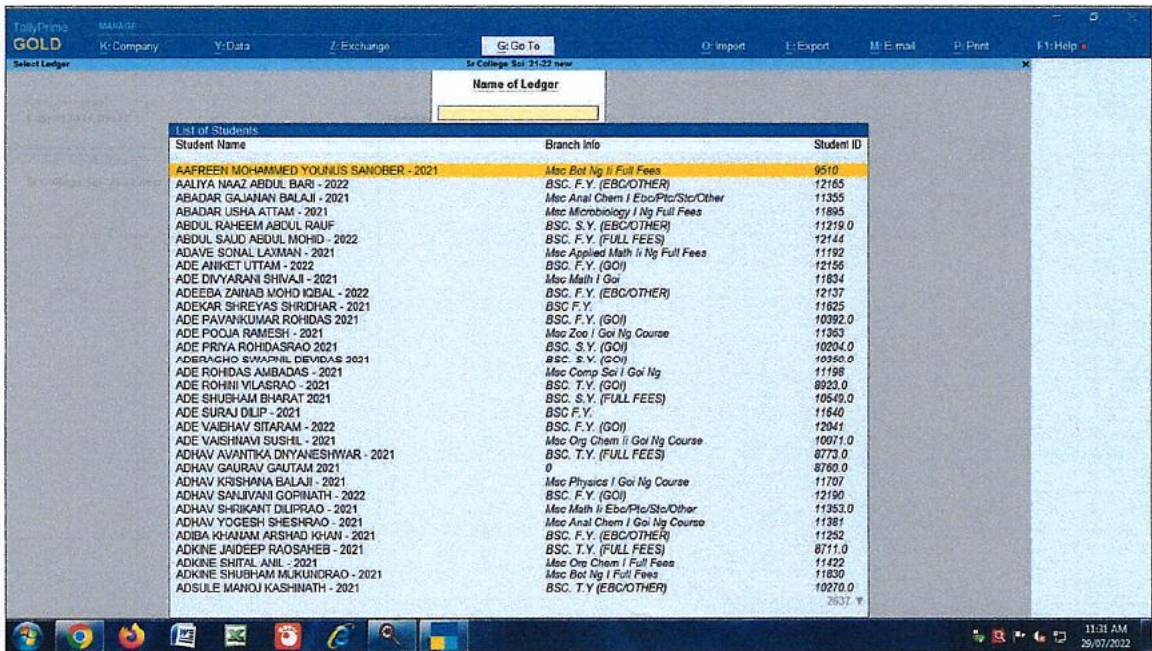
TallyPrime GOLD

MANAGE

K: Company Y: Data Z: Exchange G: Go To O: Import E: Export M: E-mail P: Print F1: Help

Select Ledger

Sr College Sci 21-22 new

Name of Ledger

List of Students

| Student Name | Branch Info | Student ID |
|---|---|---|
| AAFREEN MOHAMMED YOUNUS SANOBER - 2021 | Msc Bot Ng Ii Full Fees | 9510 |
| AALIYA NAAZ ABDUL BARI - 2022 | BSC. F.Y. (EBC/OTHER) | 12165 |
| ABADAR GAJANAN BALAJI - 2021 | Msc Anal Chem I Ebc/Ptc/Stc/Other | 11355 |
| ABADAR USHA ATTAM - 2021 | Msc Microbiology I Ng Full Fees | 11895 |
| ABDUL RAHEEM ABDUL RAUF | BSC. S.Y. (EBC/OTHER) | 11219.0 |
| ABDUL SAUD ABDUL MOHID - 2022 | BSC. F.Y. (FULL FEES) | 12144 |
| ADAVE SONAL LAXMAN - 2021 | Msc Applied Math Ii Ng Full Fees | 11192 |
| ADE ANIKET UTTAM - 2022 | BSC. F.Y. (GOI) | 12156 |
| ADE DIVYARANI SHIVAJI - 2021 | Msc Math I Goi | 11634 |
| ADEEBA ZAINAB MOHD IQBAL - 2022 | BSC. F.Y. (EBC/OTHER) | 12137 |
| ADEKAR SHREYAS SHRIDHAR - 2021 | BSC F.Y. | 11625 |
| ADE PAVANKUMAR ROHIDAS 2021 | BSC. F.Y. (GOI) | 10392.0 |
| ADE POOJA RAMESH - 2021 | Msc Zoo I Goi Ng Course | 11363 |
| ADE PRIYA ROHIDASRAO 2021 | BSC. S.Y. (GOI) | 10204.0 |
| ADERAGHO SWAPNIL DEVIDAS 2021 | BSC. S.Y. (GOI) | 10350.0 |
| ADE ROHIDAS AMBADAS - 2021 | Msc Comp Sci I Goi Ng | 11198 |
| ADE ROHINI VILASRAO - 2021 | BSC. T.Y. (GOI) | 8923.0 |
| ADE SHUBHAM BHARAT 2021 | BSC. S.Y. (FULL FEES) | 10549.0 |
| ADE SURAJ DILIP - 2021 | BSC F.Y. | 11640 |
| ADE VAIBHAV SITARAM - 2022 | BSC. F.Y. (GOI) | 12041 |
| ADE VAISHNAVI SUSHIL - 2021 | Msc Org Chem Ii Goi Ng Course | 10071.0 |
| ADHAV AVANTIKA DNYANESHWAR - 2021 | BSC. T.Y. (FULL FEES) | 8773.0 |
| ADHAV GAURAV GAUTAM 2021 | 0 | 8760.0 |
| ADHAV KRISHANA BALAJI - 2021 | Msc Physics I Goi Ng Course | 11707 |
| ADHAV SANJIVANI GOPINATH - 2022 | BSC. F.Y. (GOI) | 12190 |
| ADHAV SHRIKANT DILIPRAO - 2021 | Msc Math Ii Ebc/Ptc/Stc/Other | 11353.0 |
| ADHAV YOGESH SHESHRAO - 2021 | Msc Anal Chem I Goi Ng Course | 11381 |
| ADIBA KHANAM ARSHAD KHAN - 2021 | BSC. F.Y. (EBC/OTHER) | 11252 |
| ADKINE JAIDEEP RAOSAHEB - 2021 | BSC. T.Y. (FULL FEES) | 8711.0 |
| ADKINE SHITAL ANIL - 2021 | Msc Org Chem I Full Fees | 11422 |
| ADKINE SHUBHAM MUKUNDRAO - 2021 | Msc Bot Ng I Full Fees | 11830 |
| ADSULE MANOJ KASHINATH - 2021 | BSC. T.Y (EBC/OTHER) | 10270.0 |

2637

11:31 AM
29/07/2022